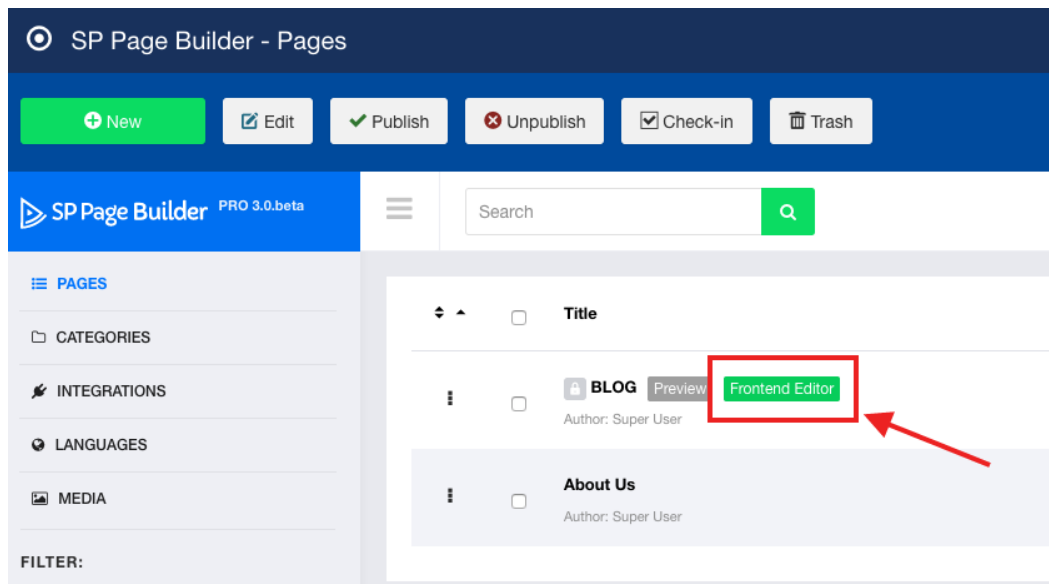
SP Page Builder - Pages

New
Edit
Publish
Unpublish
Check-in
Trash

SP Page Builder PRO 3.0.beta

Search

PAGES
CATEGORIES
INTEGRATIONS
LANGUAGES
MEDIA
FILTER:

Title

BLOG Preview Frontend Editor
Author: Super User

About Us
Author: Super User